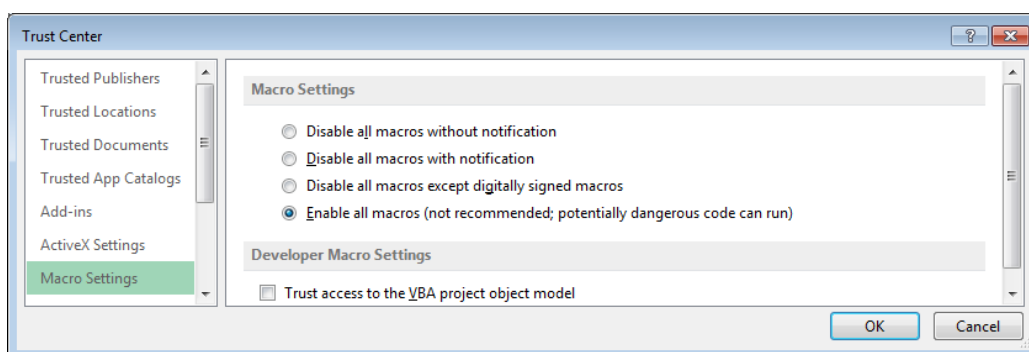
Trust Center

?

Trusted Publishers
Trusted Locations
Trusted Documents
Trusted App Catalogs
Add-ins
ActiveX Settings
Macro Settings

Macro Settings

Disable all macros without notification
Disable all macros with notification
Disable all macros except digitally signed macros
Enable all macros (not recommended; potentially dangerous code can run)

Developer Macro Settings

Trust access to the VBA project object model

OK
Cancel